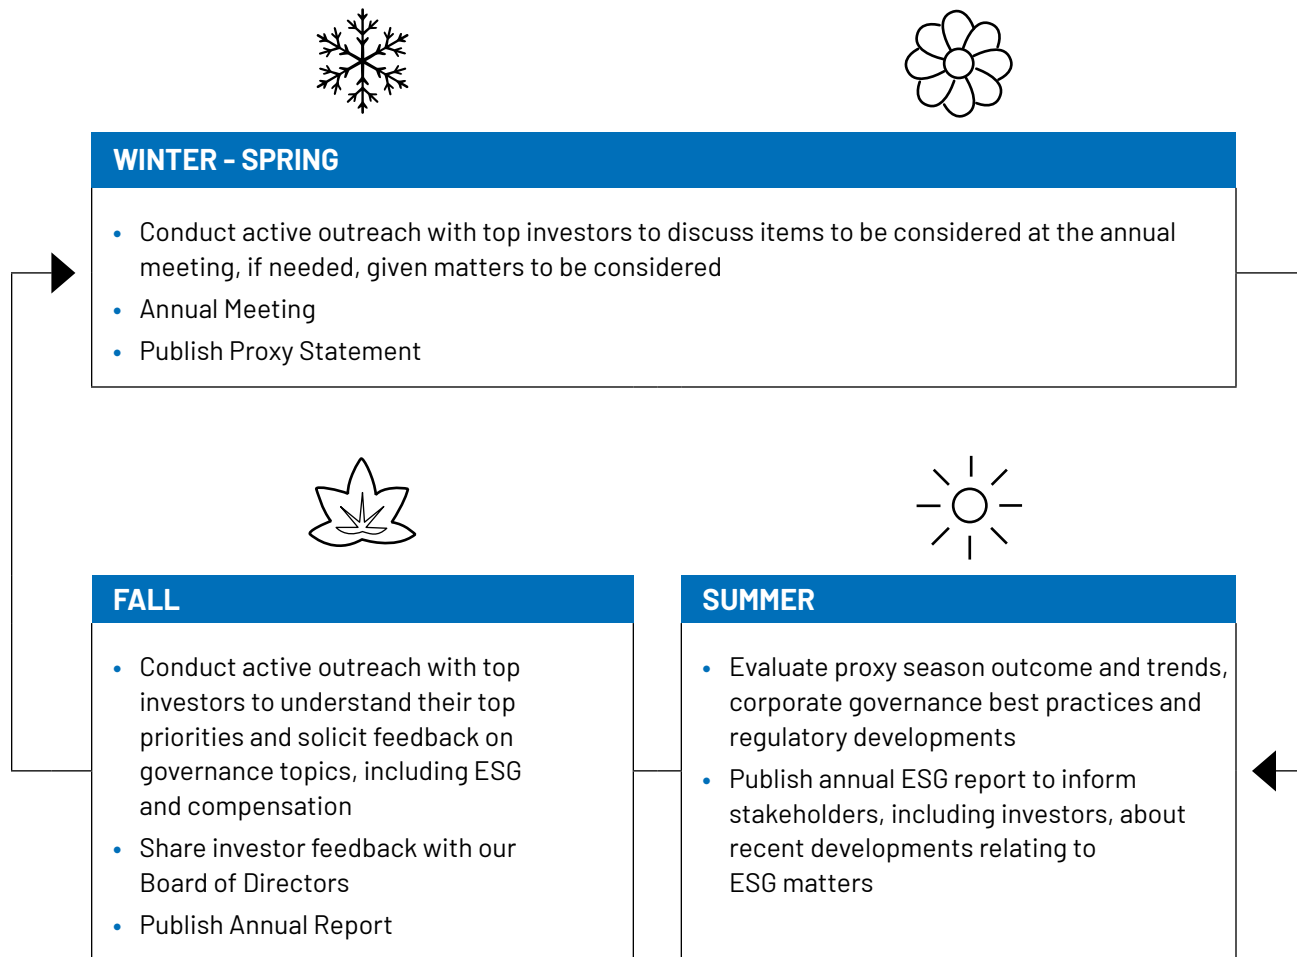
WINTER - SPRING

• Conduct active outreach with top investors to discuss items to be considered at the annual meeting, if needed, given matters to be considered
• Annual Meeting
• Publish Proxy Statement

FALL

• Conduct active outreach with top investors to understand their top priorities and solicit feedback on governance topics, including ESG and compensation
• Share investor feedback with our Board of Directors
• Publish Annual Report

SUMMER

• Evaluate proxy season outcome and trends, corporate governance best practices and regulatory developments
• Publish annual ESG report to inform stakeholders, including investors, about recent developments relating to ESG matters